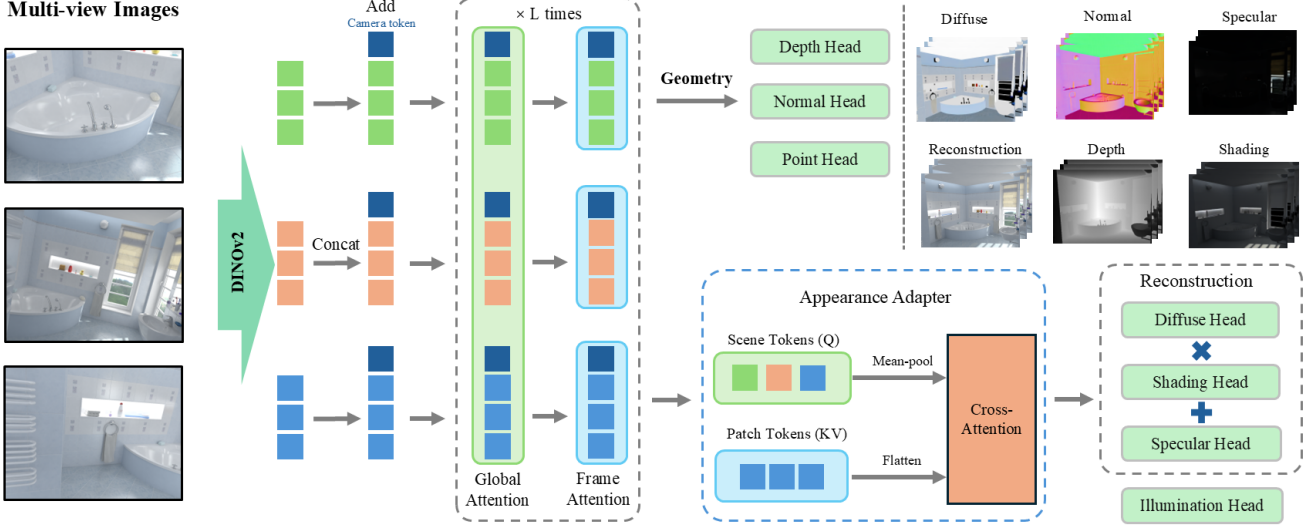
Multi-view Images

DINOv2

Add
Camera token

Concat

× L times

Global Attention

Frame Attention

Geometry

Depth Head

Normal Head

Point Head

Diffuse

Normal

Specular

Reconstruction

Depth

Shading

Appearance Adapter

Scene Tokens (Q)

Mean-pool

Patch Tokens (KV)

Flatten

Cross-Attention

Reconstruction

Diffuse Head

Shading Head

Specular Head

Illumination Head